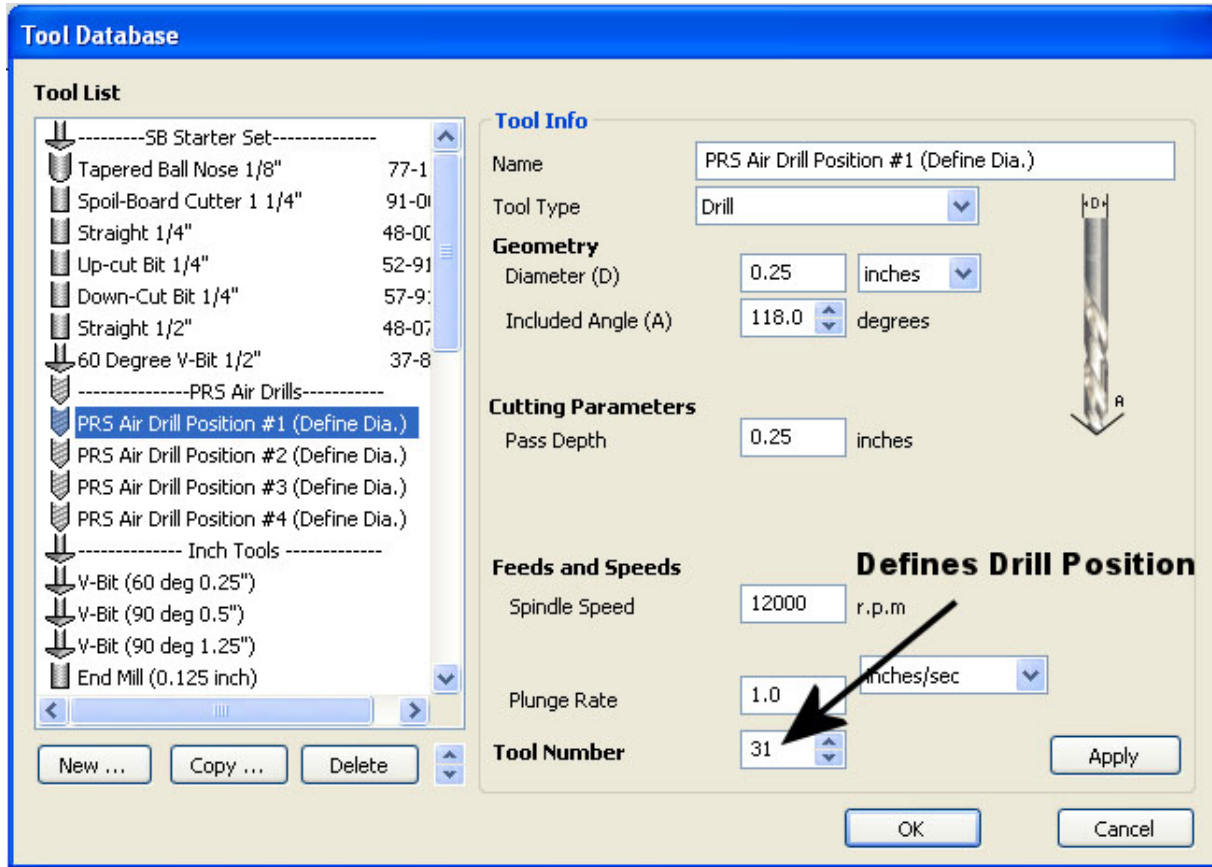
Tool Database

Tool List

---------SB Starter Set-------------
Tapered Ball Nose 1/8" 77-1
Spoil-Board Cutter 1 1/4" 91-0
Straight 1/4" 48-00
Up-cut Bit 1/4" 52-91
Down-Cut Bit 1/4" 57-91
Straight 1/2" 48-07
60 Degree V-Bit 1/2" 37-8
---------------PRS Air Drills-----------
PRS Air Drill Position #1 (Define Dia.)
PRS Air Drill Position #2 (Define Dia.)
PRS Air Drill Position #3 (Define Dia.)
PRS Air Drill Position #4 (Define Dia.)
------------- Inch Tools ------------
V-Bit (60 deg 0.25")
V-Bit (90 deg 0.5")
V-Bit (90 deg 1.25")
End Mill (0.125 inch)

New ... Copy ... Delete

Tool Info

Name PRS Air Drill Position #1 (Define Dia.)
Tool Type Drill

Geometry
Diameter (D) 0.25 inches
Included Angle (A) 118.0 degrees

D
A

Cutting Parameters
Pass Depth 0.25 inches

Feeds and Speeds
Defines Drill Position
Spindle Speed 12000 r.p.m
inches/sec
Plunge Rate 1.0
Tool Number 31
Apply

OK Cancel